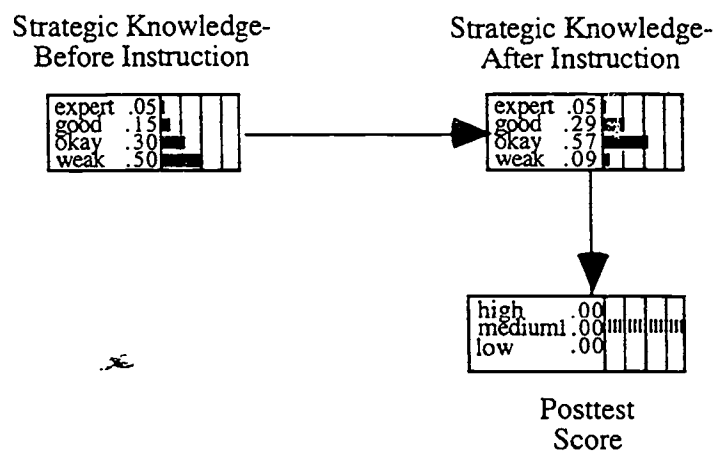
Strategic Knowledge-Before Instruction

| expert | .05 |
|---|---|
| good | .15 |
| okay | .30 |
| weak | .50 |

Strategic Knowledge-After Instruction

| expert | .05 |
|---|---|
| good | .29 |
| okay | .57 |
| weak | .09 |

| high | .00 |
|---|---|
| medium | 1.00 |
| low | .00 |

Posttest Score